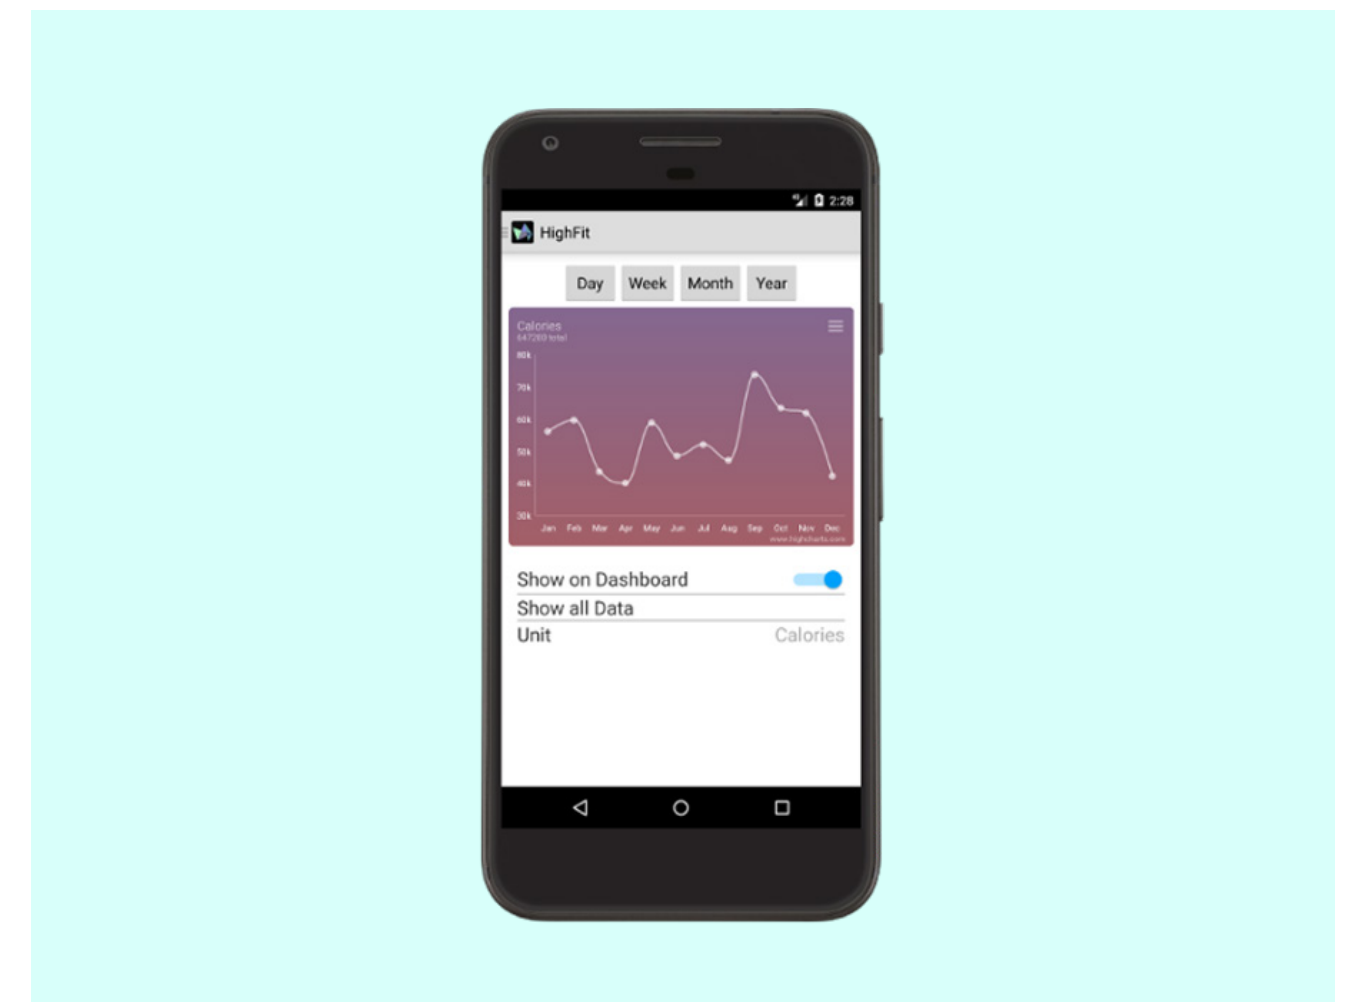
2:28

HighFit

Day Week Month Year

Calories
647200 total

80k
70k
60k
50k
40k
30k

Jan Feb Mar Apr May Jun Jul Aug Sep Oct Nov Dec

www.highcharts.com

Show on Dashboard

Show all Data

Unit Calories